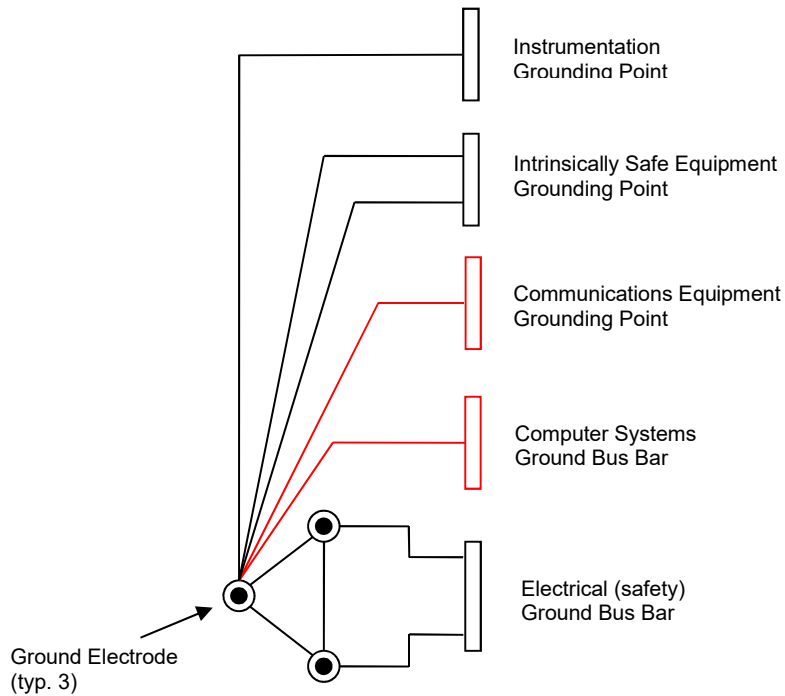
Instrumentation
Grounding Point

Intrinsically Safe Equipment
Grounding Point

Communications Equipment
Grounding Point

Computer Systems
Ground Bus Bar

Electrical (safety)
Ground Bus Bar

Ground Electrode
(typ. 3)